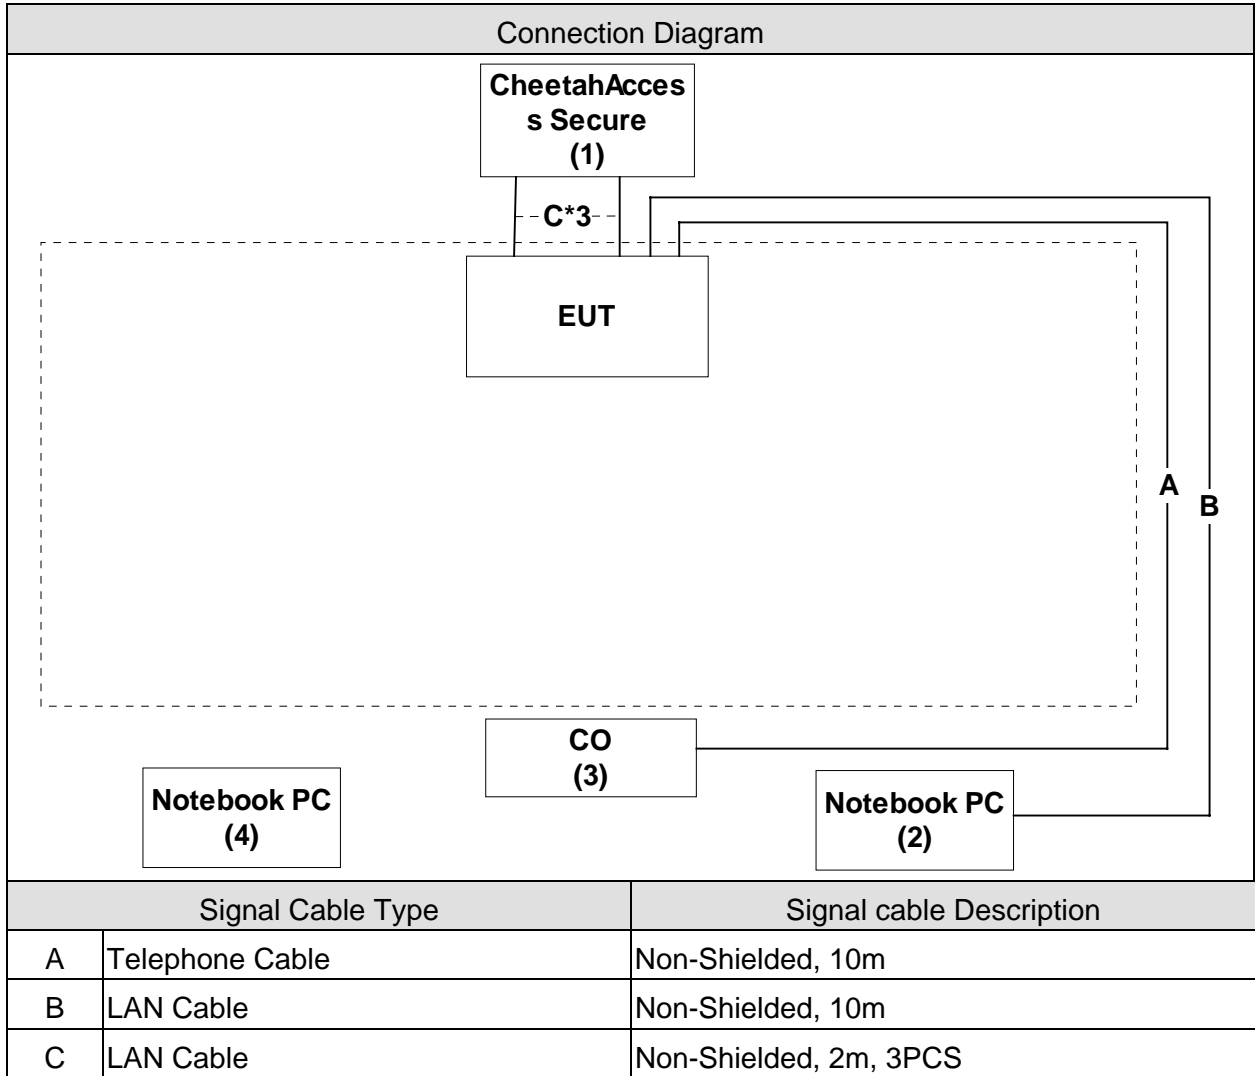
Connection Diagram

CheetahAccess Secure
(1)

C*3

EUT

A

B

CO
(3)

Notebook PC
(4)

Notebook PC
(2)

| Signal Cable Type | | Signal cable Description |
|---|---|---|
| A | Telephone Cable | Non-Shielded, 10m |
| B | LAN Cable | Non-Shielded, 10m |
| C | LAN Cable | Non-Shielded, 2m, 3PCS |